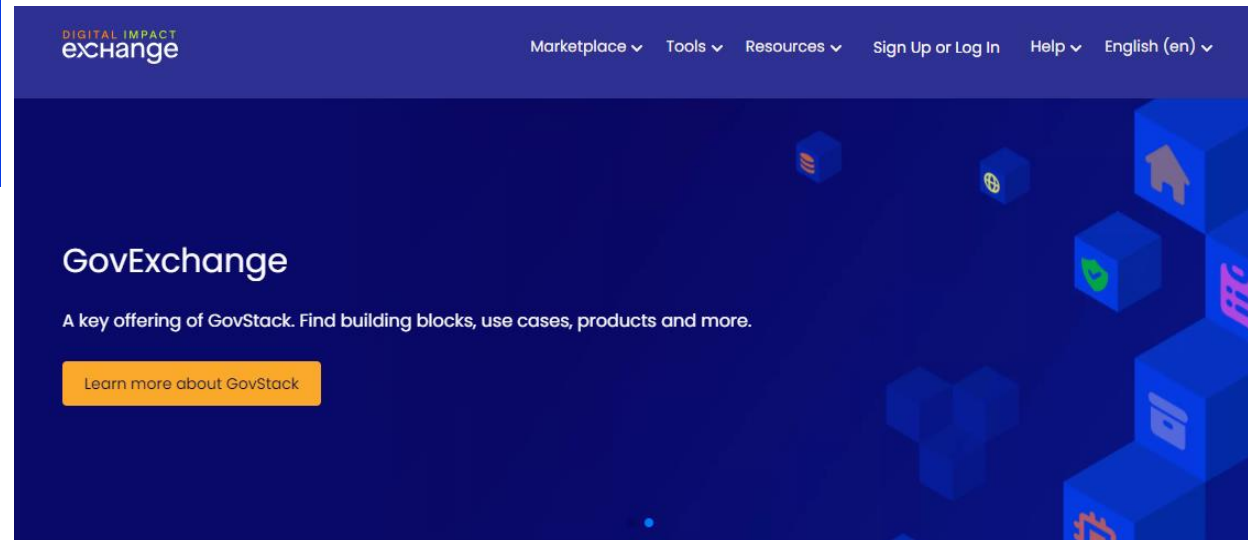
DIGITAL IMPACT
exchange

Marketplace Tools Resources Sign Up or Log In Help English (en)

GovExchange

A key offering of GovStack. Find building blocks, use cases, products and more.

Learn more about GovStack